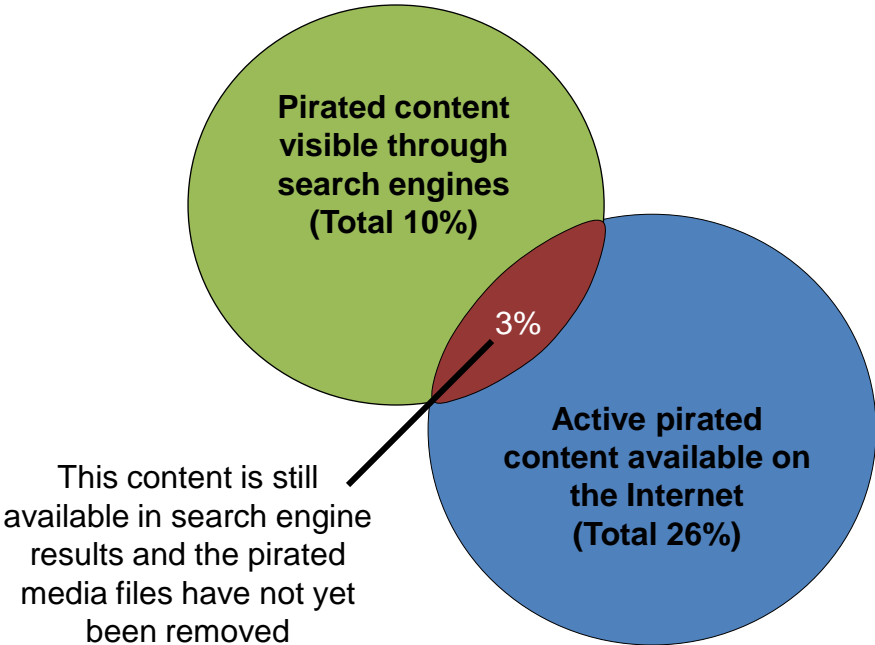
Pirated content visible through search engines (Total 10%)

3%

Active pirated content available on the Internet (Total 26%)

This content is still available in search engine results and the pirated media files have not yet been removed